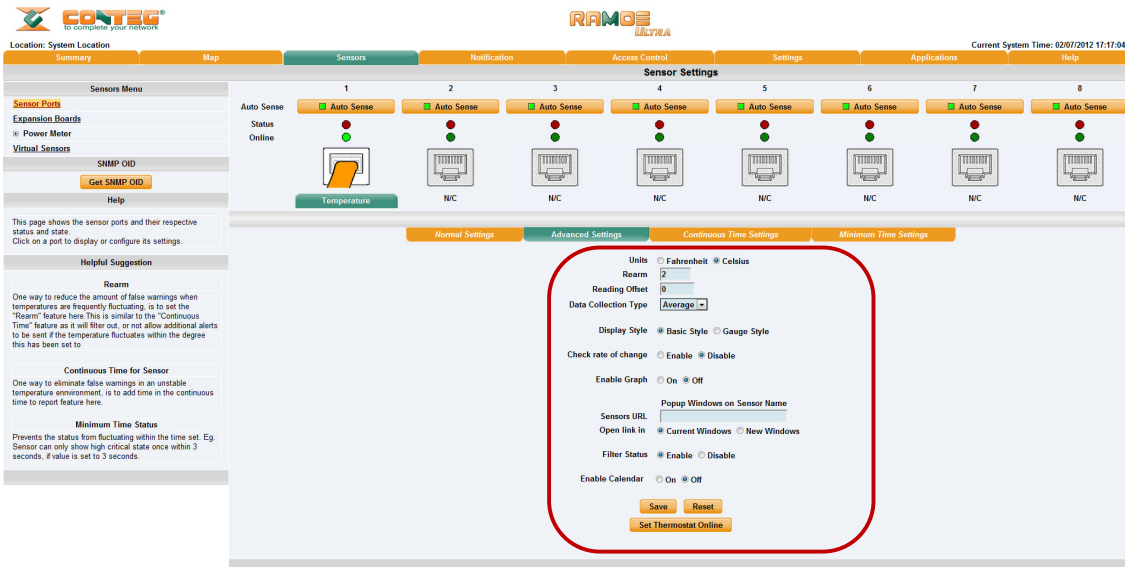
CONTEG to complete your network

RAMOS ULTRA

Location: System Location

Current System Time: 02/07/2012 17:17:04

Summary | Map | Sensors | Notification | Access Control | Settings | Applications | Help

Sensor Settings

Sensors Menu

Sensor Ports
Expansion Boards
⊞ Power Meter
Virtual Sensors

SNMP OID

Get SNMP OID

Help

This page shows the sensor ports and their respective status and state.
Click on a port to display or configure its settings.

Helpful Suggestion

Rearm

One way to reduce the amount of false warnings when temperatures are frequently fluctuating, is to set the "Rearm" feature here.This is similar to the "Continuous Time" feature as it will filter out, or not allow additional alerts to be sent if the temperature fluctuates within the degree this has been set to

Continuous Time for Sensor

One way to eliminate false warnings in an unstable temperature environment, is to add time in the continuous time to report feature here.

Minimum Time Status

Prevents the status from fluctuating within the time set. Eg. Sensor can only show high critical state once within 3 seconds, if value is set to 3 seconds.

| | 1 | 2 | 3 | 4 | 5 | 6 | 7 | 8 |
|---|---|---|---|---|---|---|---|---|
| Auto Sense | Auto Sense | Auto Sense | Auto Sense | Auto Sense | Auto Sense | Auto Sense | Auto Sense | Auto Sense |
| Status | | | | | | | | |
| Online | | | | | | | | |
| | Temperature | N/C | N/C | N/C | N/C | N/C | N/C | N/C |

Normal Settings | Advanced Settings | Continuous Time Settings | Minimum Time Settings

Units ○ Fahrenheit ◉ Celsius
Rearm 2
Reading Offset 0
Data Collection Type Average
Display Style ◉ Basic Style ○ Gauge Style
Check rate of change ○ Enable ◉ Disable
Enable Graph ○ On ◉ Off
Popup Windows on Sensor Name
Sensors URL
Open link in ◉ Current Windows ○ New Windows
Filter Status ◉ Enable ○ Disable
Enable Calendar ○ On ◉ Off

Save | Reset
Set Thermostat Online